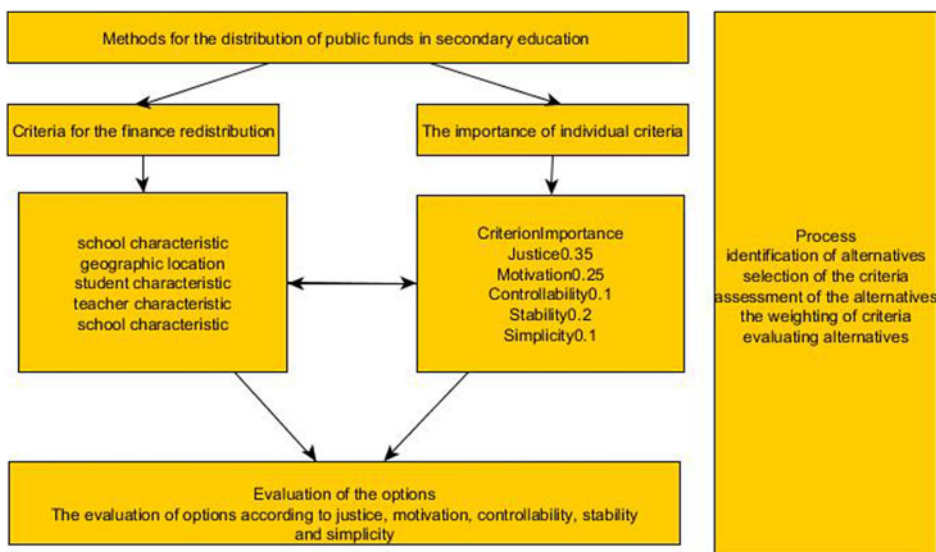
Methods for the distribution of public funds in secondary education

Criteria for the finance redistribution

The importance of individual criteria

school characteristic
geographic location
student characteristic
teacher characteristic
school characteristic

CriterionImportance
Justice0.35
Motivation0.25
Controllability0.1
Stability0.2
Simplicity0.1

Evaluation of the options
The evaluation of options according to justice, motivation, controllability, stability and simplicity

Process
identification of alternatives
selection of the criteria
assessment of the alternatives
the weighting of criteria
evaluating alternatives